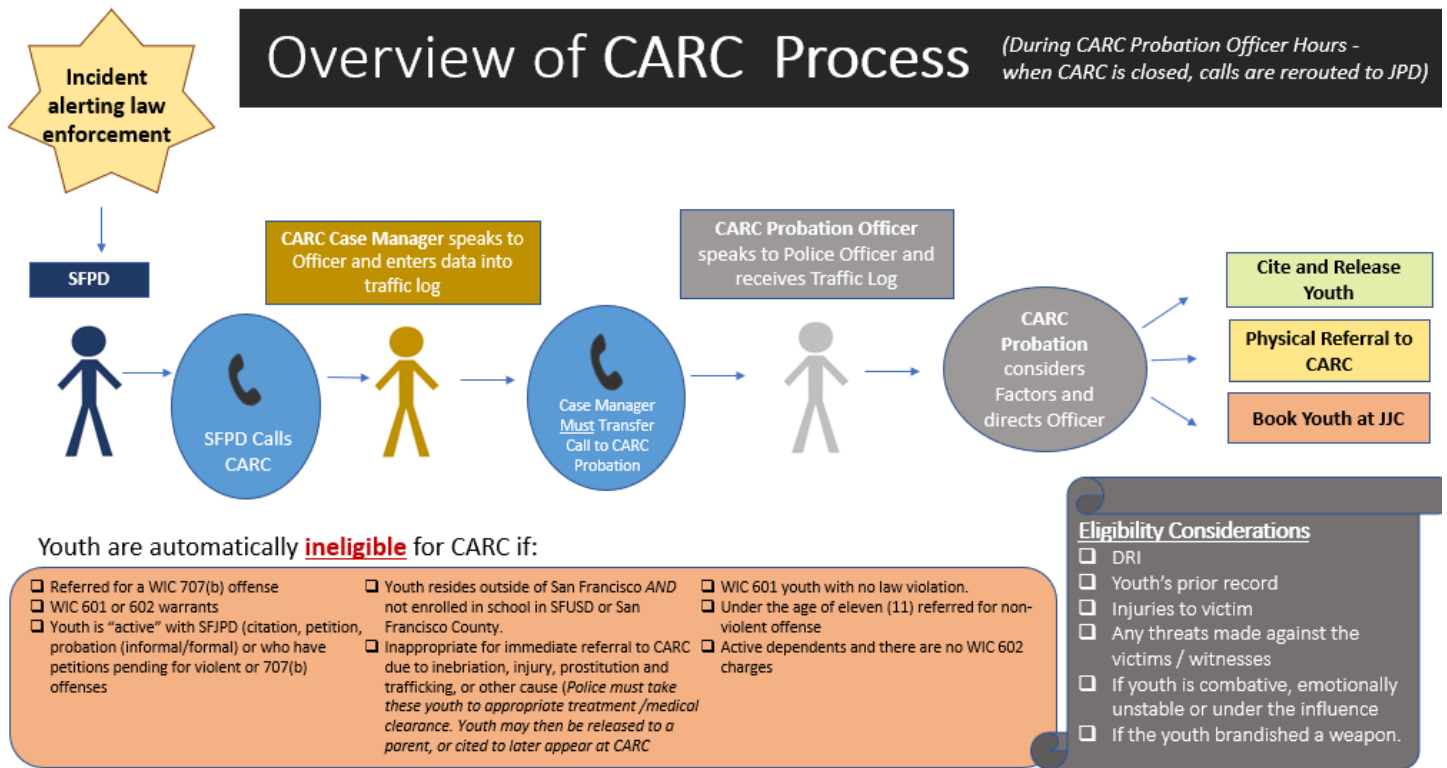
Incident alerting law enforcement

Overview of CARC Process (During CARC Probation Officer Hours - when CARC is closed, calls are rerouted to JPD)

SFPD

CARC Case Manager speaks to Officer and enters data into traffic log

CARC Probation Officer speaks to Police Officer and receives Traffic Log

SFPD Calls CARC

Case Manager Must Transfer Call to CARC Probation

CARC Probation considers Factors and directs Officer

Cite and Release Youth

Physical Referral to CARC

Book Youth at JJC

Youth are automatically ineligible for CARC if:

❑ Referred for a WIC 707(b) offense
❑ WIC 601 or 602 warrants
❑ Youth is "active" with SFJPD (citation, petition, probation (informal/formal) or who have petitions pending for violent or 707(b) offenses

❑ Youth resides outside of San Francisco AND not enrolled in school in SFUSD or San Francisco County.
❑ Inappropriate for immediate referral to CARC due to inebriation, injury, prostitution and trafficking, or other cause (Police must take these youth to appropriate treatment /medical clearance. Youth may then be released to a parent, or cited to later appear at CARC

❑ WIC 601 youth with no law violation.
❑ Under the age of eleven (11) referred for non-violent offense
❑ Active dependents and there are no WIC 602 charges

Eligibility Considerations
❑ DRI
❑ Youth's prior record
❑ Injuries to victim
❑ Any threats made against the victims / witnesses
❑ If youth is combative, emotionally unstable or under the influence
❑ If the youth brandished a weapon.